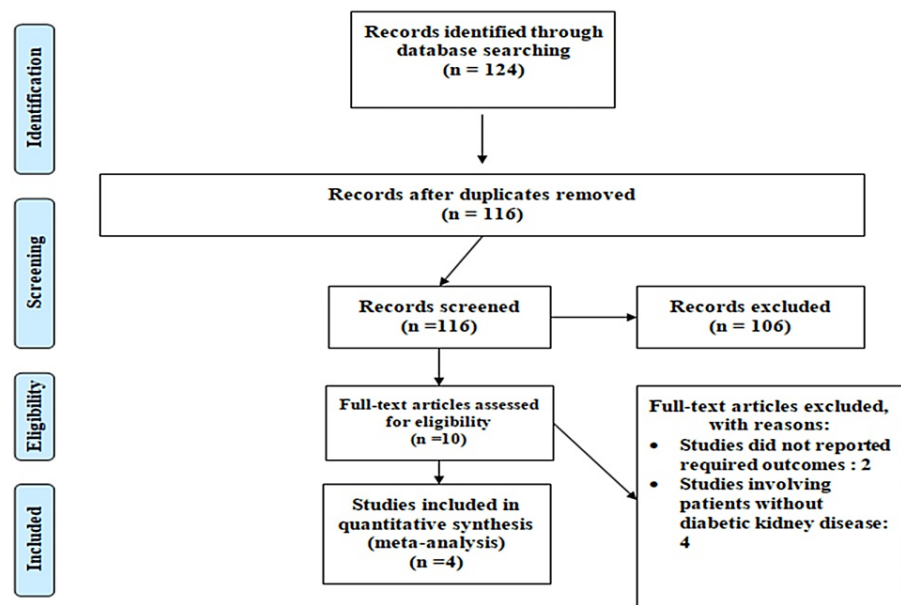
Identification

Records identified through database searching
(n = 124)

Records after duplicates removed
(n = 116)

Screening

Records screened
(n =116)

Records excluded
(n = 106)

Eligibility

Full-text articles assessed for eligibility
(n =10)

Full-text articles excluded, with reasons:
• Studies did not reported required outcomes : 2
• Studies involving patients without diabetic kidney disease: 4

Included

Studies included in quantitative synthesis (meta-analysis)
(n =4)